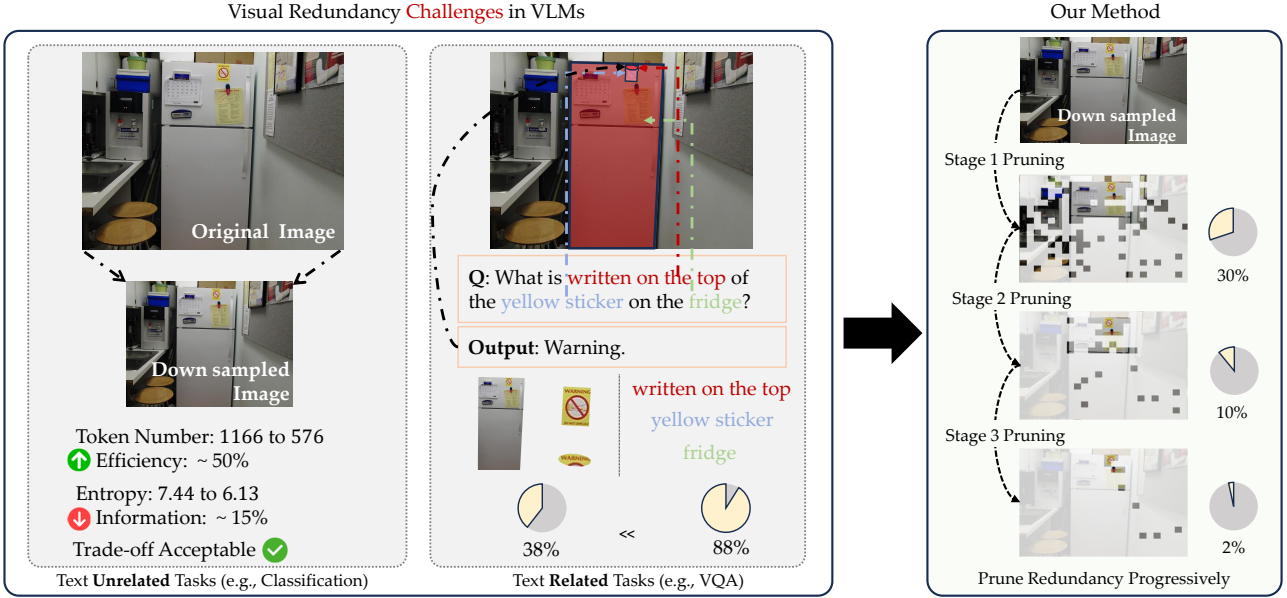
Visual Redundancy Challenges in VLMs

Original Image

Down sampled Image

Token Number: 1166 to 576
Efficiency: ~ 50%

Entropy: 7.44 to 6.13
Information: ~ 15%

Trade-off Acceptable

Text **Unrelated** Tasks (e.g., Classification)

**Q**: What is written on the top of the yellow sticker on the fridge?

**Output**: Warning.

WARNING

WARNING

written on the top
yellow sticker
fridge

38% << 88%

Text **Related** Tasks (e.g., VQA)

Our Method

Down sampled Image

Stage 1 Pruning

30%

Stage 2 Pruning

10%

Stage 3 Pruning

2%

Prune Redundancy Progressively